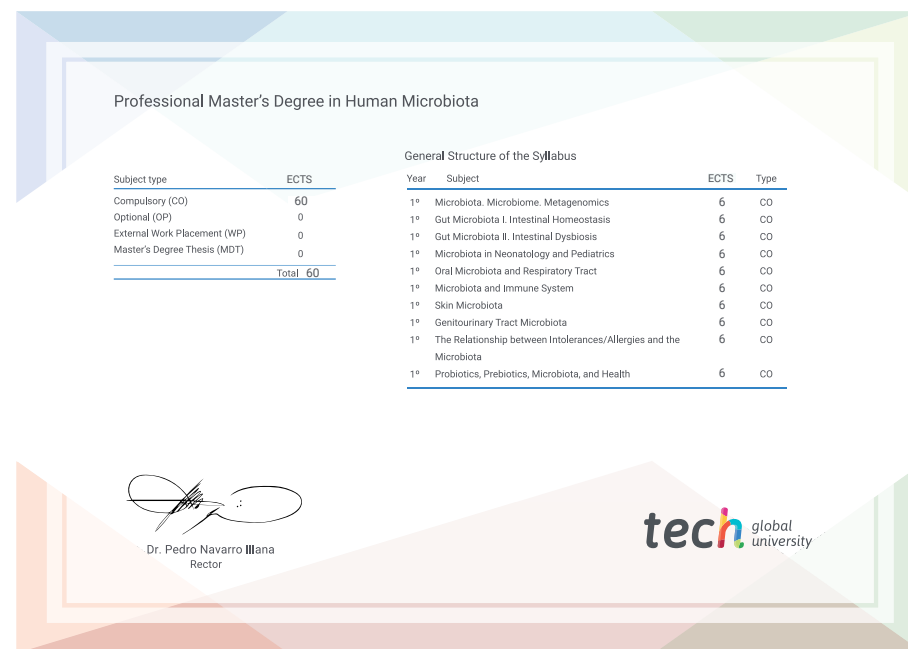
Professional Master's Degree in Human Microbiota

| Subject type | ECTS |
|---|---|
| Compulsory (CO) | 60 |
| Optional (OP) | 0 |
| External Work Placement (WP) | 0 |
| Master's Degree Thesis (MDT) | 0 |
| Total | 60 |

General Structure of the Syllabus

| Year | Subject | ECTS | Type |
|---|---|---|---|
| 1º | Microbiota. Microbiome. Metagenomics | 6 | CO |
| 1º | Gut Microbiota I. Intestinal Homeostasis | 6 | CO |
| 1º | Gut Microbiota II. Intestinal Dysbiosis | 6 | CO |
| 1º | Microbiota in Neonatology and Pediatrics | 6 | CO |
| 1º | Oral Microbiota and Respiratory Tract | 6 | CO |
| 1º | Microbiota and Immune System | 6 | CO |
| 1º | Skin Microbiota | 6 | CO |
| 1º | Genitourinary Tract Microbiota | 6 | CO |
| 1º | The Relationship between Intolerances/Allergies and the Microbiota | 6 | CO |
| 1º | Probiotics, Prebiotics, Microbiota, and Health | 6 | CO |

Dr. Pedro Navarro Illana
Rector

tech global university